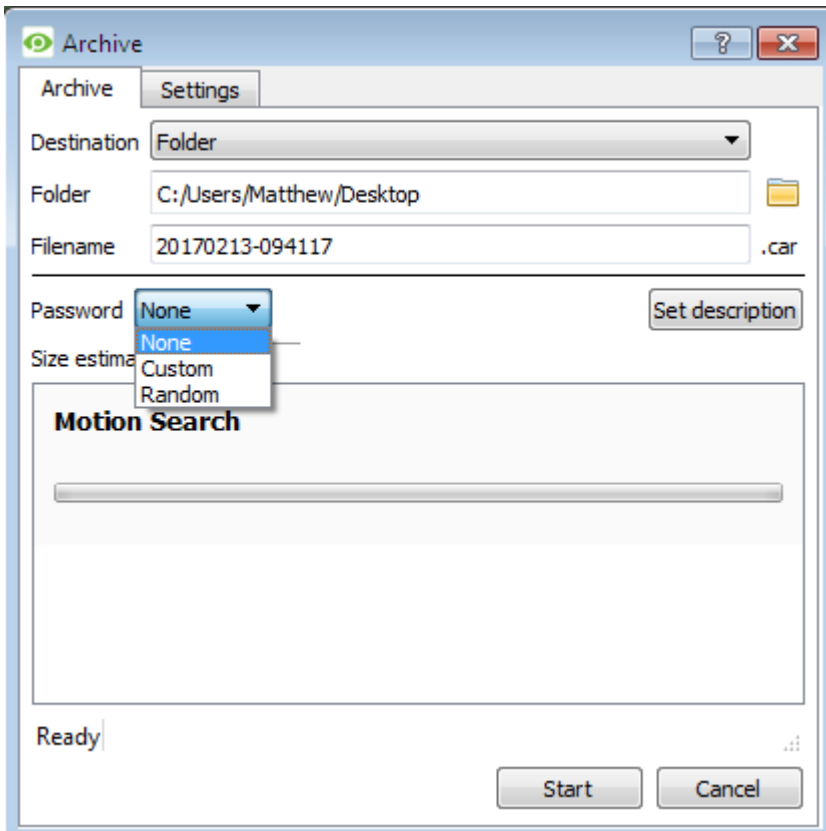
Archive

?

Archive

Settings

Destination Folder

Folder C:/Users/Matthew/Desktop

Filename 20170213-094117 .car

Password None

Set description

None

Custom

Random

Size estima

Motion Search

Ready

Start

Cancel